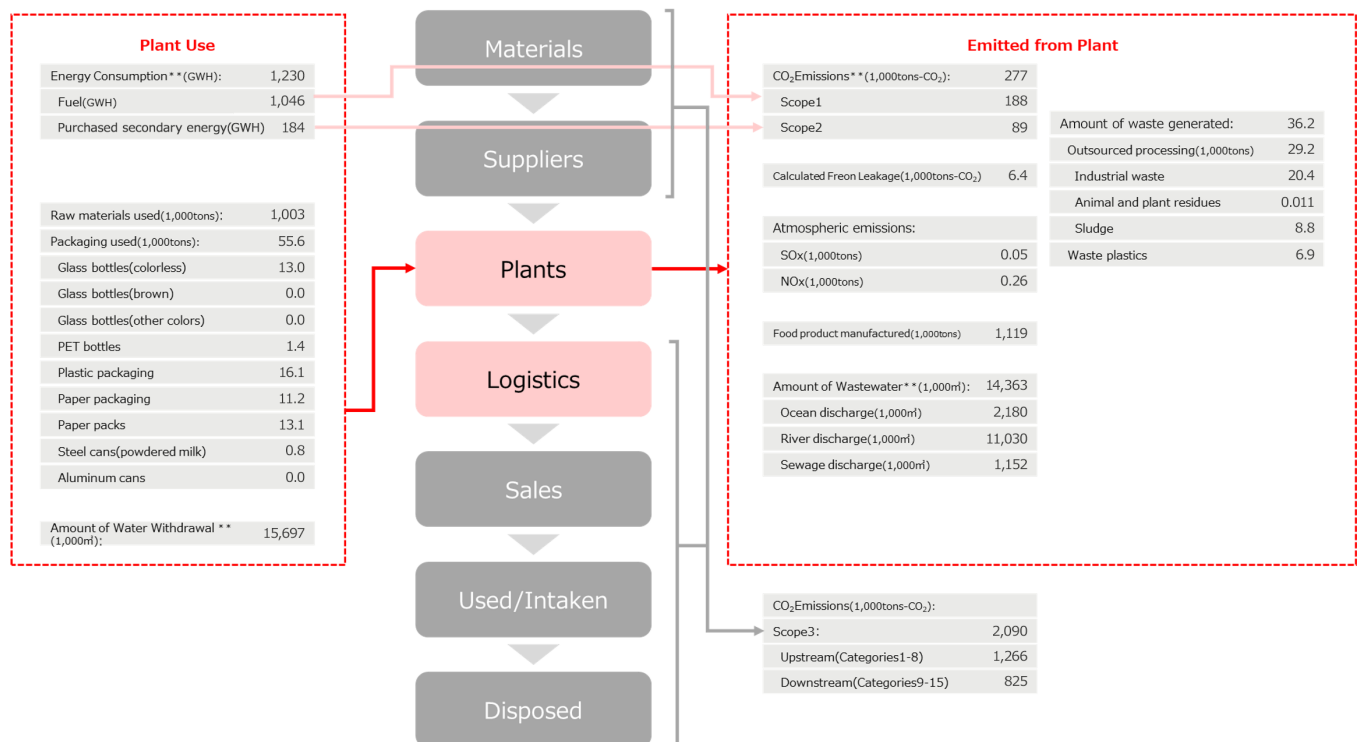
Plant Use

| | |
|---|---|
| Energy Consumption＊＊(GWH): | 1,230 |
| Fuel(GWH) | 1,046 |
| Purchased secondary energy(GWH) | 184 |

| | |
|---|---|
| Raw materials used(1,000tons): | 1,003 |
| Packaging used(1,000tons): | 55.6 |
| Glass bottles(colorless) | 13.0 |
| Glass bottles(brown) | 0.0 |
| Glass bottles(other colors) | 0.0 |
| PET bottles | 1.4 |
| Plastic packaging | 16.1 |
| Paper packaging | 11.2 |
| Paper packs | 13.1 |
| Steel cans(powdered milk) | 0.8 |
| Aluminum cans | 0.0 |

| | |
|---|---|
| Amount of Water Withdrawal＊＊(1,000㎥): | 15,697 |

Materials

Suppliers

Plants

Logistics

Sales

Used/Intaken

Disposed

Emitted from Plant

| | |
|---|---|
| $CO_2$Emissions＊＊(1,000tons-$CO_2$): | 277 |
| Scope1 | 188 |
| Scope2 | 89 |

| | |
|---|---|
| Calculated Freon Leakage(1,000tons-$CO_2$) | 6.4 |

| | |
|---|---|
| Atmospheric emissions: | |
| SOx(1,000tons) | 0.05 |
| NOx(1,000tons) | 0.26 |

| | |
|---|---|
| Food product manufactured(1,000tons) | 1,119 |

| | |
|---|---|
| Amount of Wastewater＊＊(1,000㎥): | 14,363 |
| Ocean discharge(1,000㎥) | 2,180 |
| River discharge(1,000㎥) | 11,030 |
| Sewage discharge(1,000㎥) | 1,152 |

| | |
|---|---|
| Amount of waste generated: | 36.2 |
| Outsourced processing(1,000tons) | 29.2 |
| Industrial waste | 20.4 |
| Animal and plant residues | 0.011 |
| Sludge | 8.8 |
| Waste plastics | 6.9 |

| | |
|---|---|
| $CO_2$Emissions(1,000tons-$CO_2$): | |
| Scope3: | 2,090 |
| Upstream(Categories1-8) | 1,266 |
| Downstream(Categories9-15) | 825 |